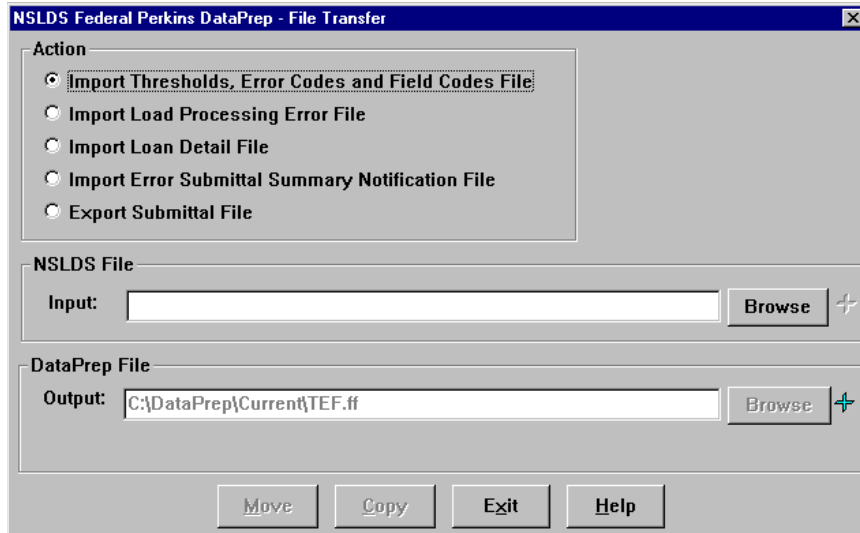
NSLDS Federal Perkins DataPrep - File Transfer

Action

Import Thresholds, Error Codes and Field Codes File

Import Load Processing Error File

Import Loan Detail File

Import Error Submittal Summary Notification File

Export Submittal File

NSLDS File

Input:

Browse

DataPrep File

Output: C:\DataPrep\Current\TEF.ff

Browse

Move

Copy

Exit

Help